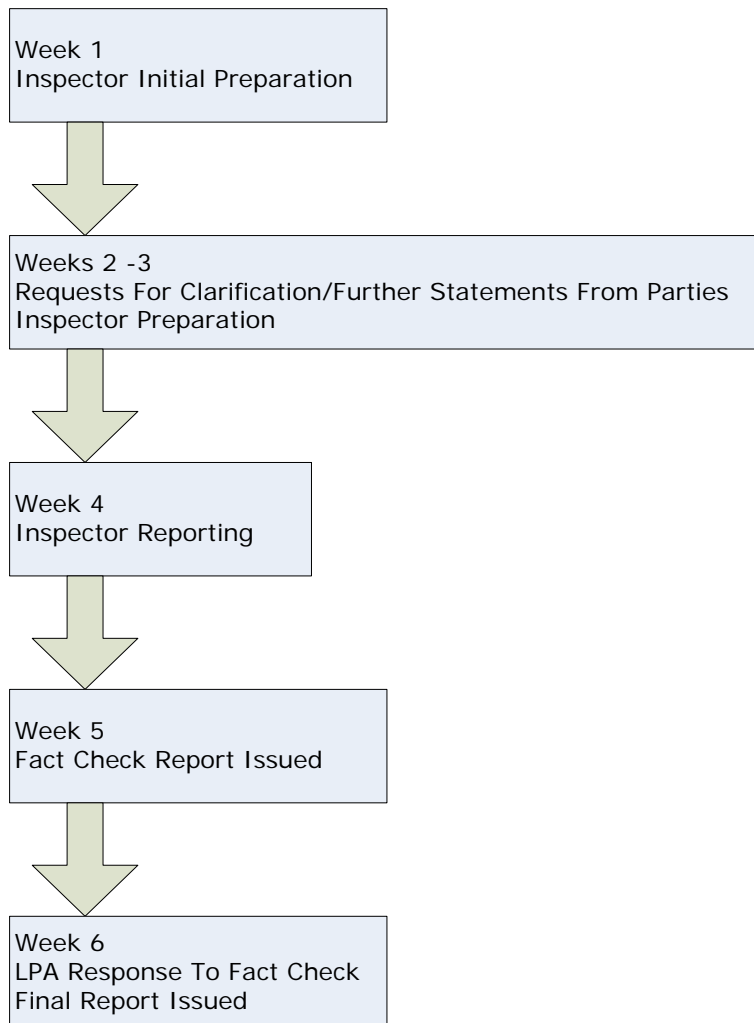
Week 1
Inspector Initial Preparation

Weeks 2 -3
Requests For Clarification/Further Statements From Parties
Inspector Preparation

Week 4
Inspector Reporting

Week 5
Fact Check Report Issued

Week 6
LPA Response To Fact Check
Final Report Issued